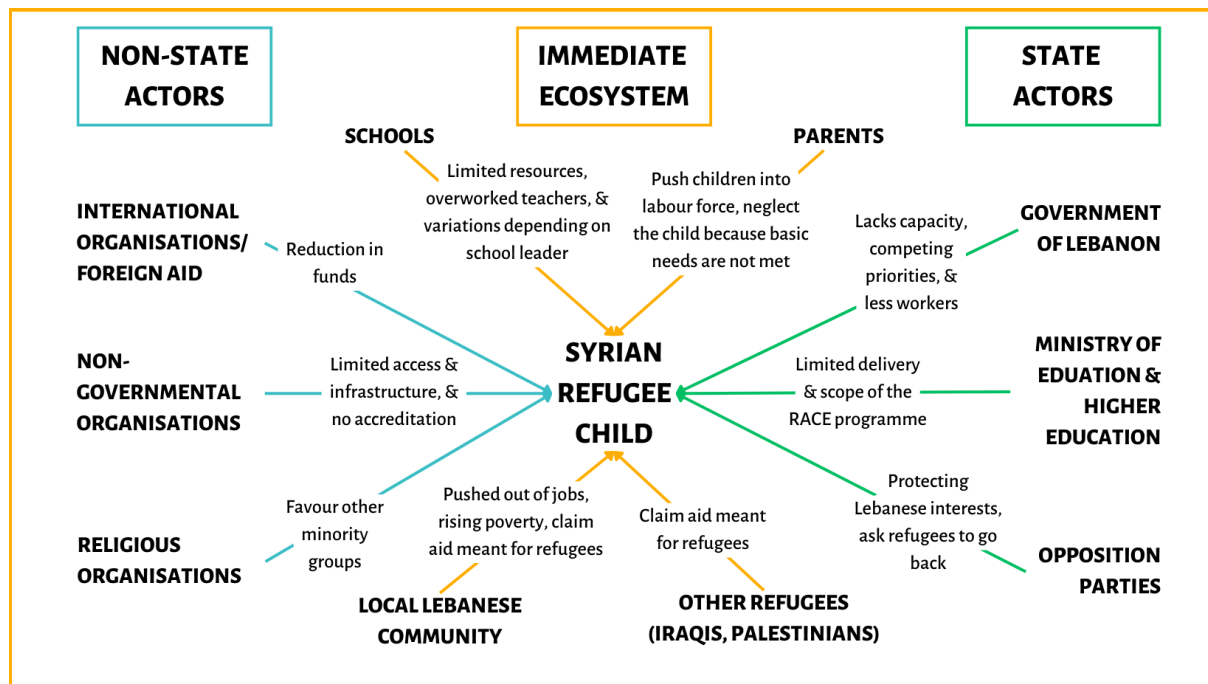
NON-STATE ACTORS

IMMEDIATE ECOSYSTEM

STATE ACTORS

SCHOOLS

PARENTS

Limited resources, overworked teachers, & variations depending on school leader

Push children into labour force, neglect the child because basic needs are not met

INTERNATIONAL ORGANISATIONS/ FOREIGN AID

Reduction in funds

Lacks capacity, competing priorities, & less workers

GOVERNMENT OF LEBANON

NON-GOVERNMENTAL ORGANISATIONS

Limited access & infrastructure, & no accreditation

SYRIAN REFUGEE CHILD

Limited delivery & scope of the RACE programme

MINISTRY OF EDUATION & HIGHER EDUCATION

RELIGIOUS ORGANISATIONS

Favour other minority groups

Pushed out of jobs, rising poverty, claim aid meant for refugees

Claim aid meant for refugees

Protecting Lebanese interests, ask refugees to go back

OPPOSITION PARTIES

LOCAL LEBANESE COMMUNITY

OTHER REFUGEES (IRAQIS, PALESTINIANS)